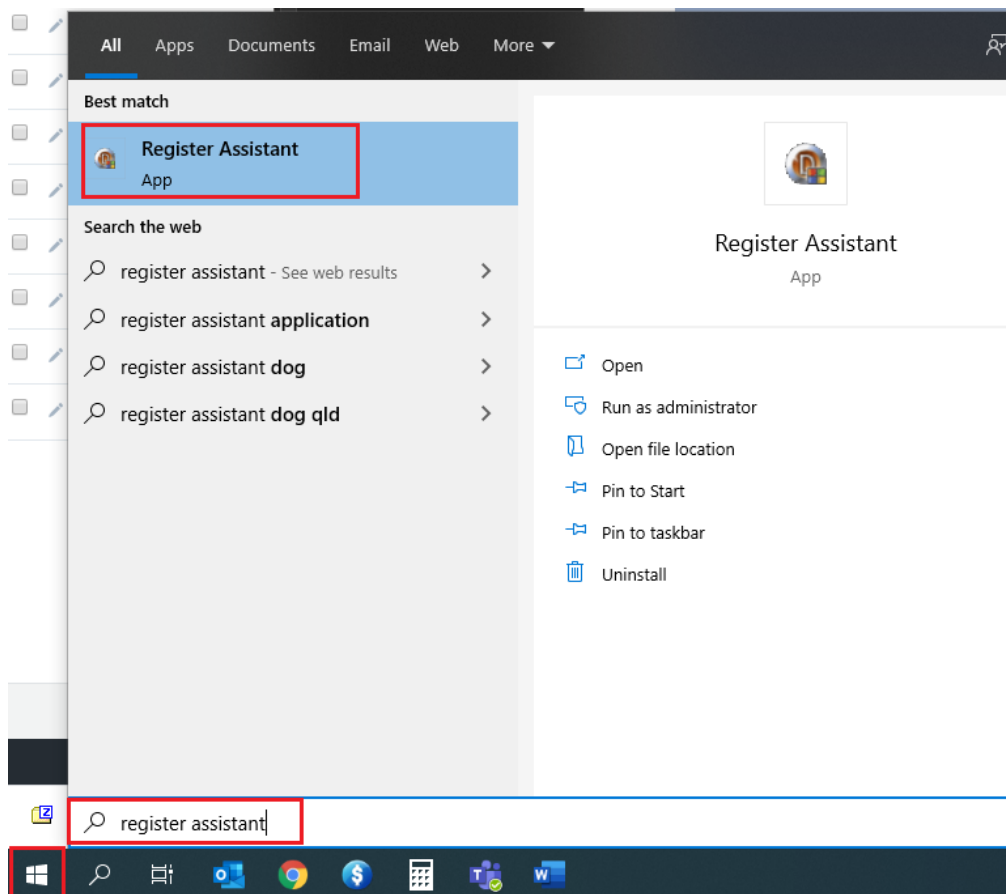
All Apps Documents Email Web More

Best match

Register Assistant
App

Search the web

register assistant - See web results

register assistant application

register assistant dog

register assistant dog qld

Register Assistant
App

Open

Run as administrator

Open file location

Pin to Start

Pin to taskbar

Uninstall

register assistant